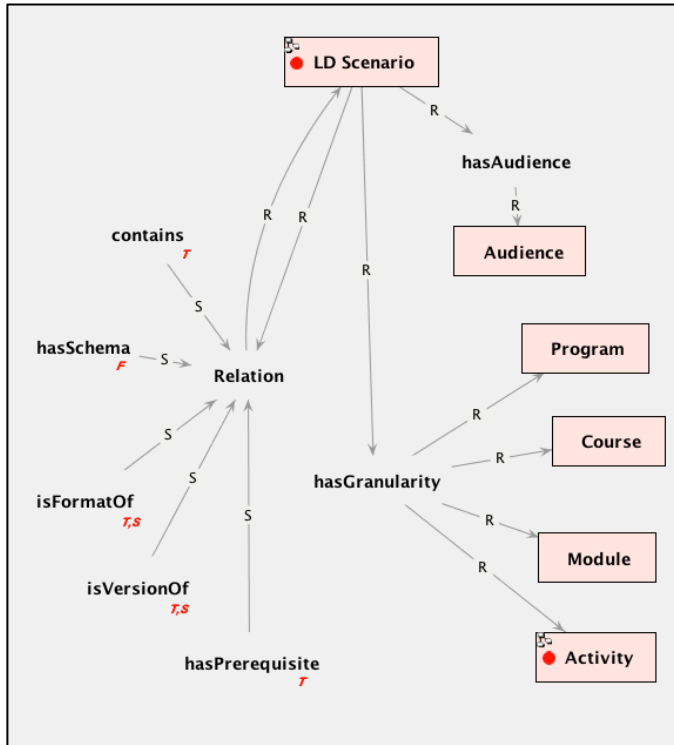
LD Scenario

R

hasAudience

R

Audience

R

R

R

contains
T

S

hasSchema
F

S

Relation

S

S

S

isFormatOf
T,S

isVersionOf
T,S

hasPrerequisite
T

hasGranularity

R

Program

R

Course

R

Module

R

Activity